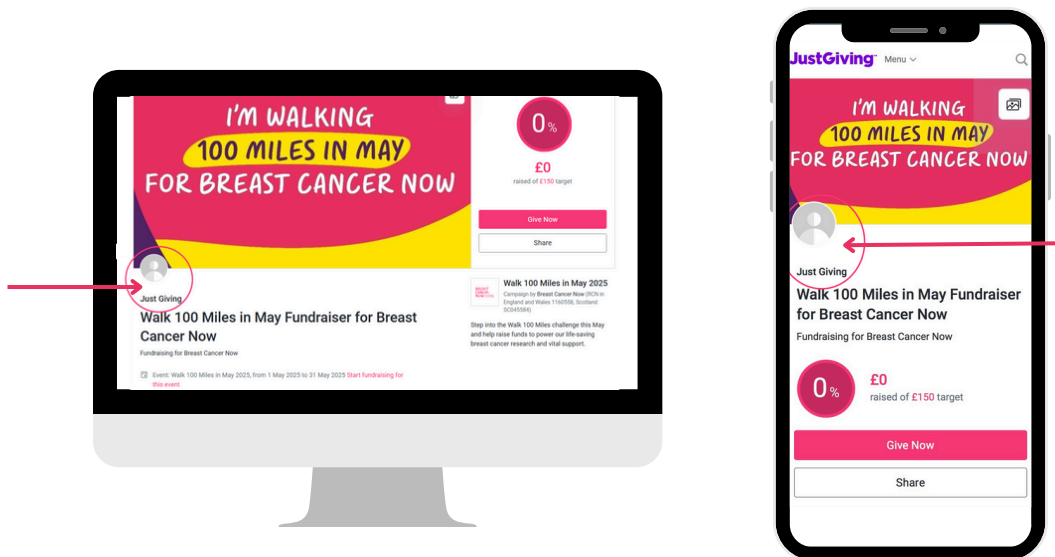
I'M WALKING
100 MILES IN MAY
FOR BREAST CANCER NOW

0%

£0
raised of £150 target

Give Now

Share

Just Giving

Walk 100 Miles in May Fundraiser for Breast Cancer Now

Fundraising for Breast Cancer Now

Event: Walk 100 Miles in May 2025, from 1 May 2025 to 31 May 2025 Start fundraising for this event

Walk 100 Miles in May 2025

Campaign by Breast Cancer Now (RCN in England and Wales 1160558, Scotland SC045584)

Step into the Walk 100 Miles challenge this May and help raise funds to power our life-saving breast cancer research and vital support.

JustGiving Menu

I'M WALKING
100 MILES IN MAY
FOR BREAST CANCER NOW

Just Giving

Walk 100 Miles in May Fundraiser for Breast Cancer Now

Fundraising for Breast Cancer Now

0%

£0
raised of £150 target

Give Now

Share